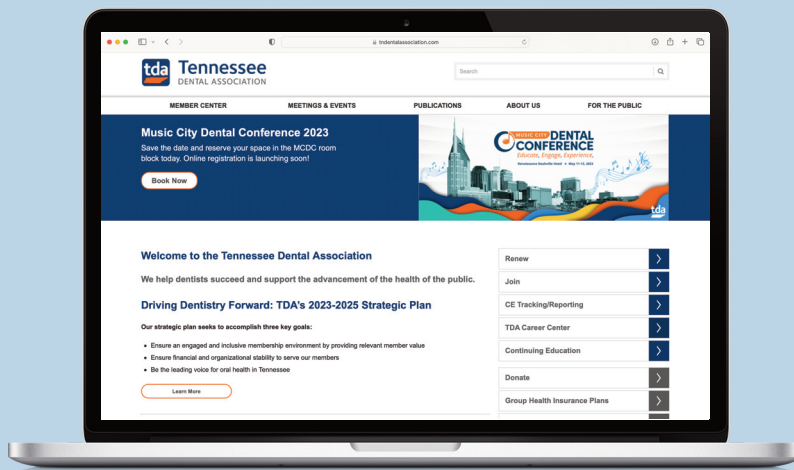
tndentalassociation.com

tda Tennessee DENTAL ASSOCIATION

Search

MEMBER CENTER
MEETINGS & EVENTS
PUBLICATIONS
ABOUT US
FOR THE PUBLIC

Music City Dental Conference 2023

Save the date and reserve your space in the MCDC room block today. Online registration is launching soon!

Book Now

MUSIC CITY DENTAL CONFERENCE
Educate, Engage, Experience.
Renaissance Nashville Hotel • May 11-13, 2023

tda

Welcome to the Tennessee Dental Association

We help dentists succeed and support the advancement of the health of the public.

Driving Dentistry Forward: TDA's 2023-2025 Strategic Plan

Our strategic plan seeks to accomplish three key goals:

- Ensure an engaged and inclusive membership environment by providing relevant member value
- Ensure financial and organizational stability to serve our members
- Be the leading voice for oral health in Tennessee

Learn More

Renew
Join
CE Tracking/Reporting
TDA Career Center
Continuing Education
Donate
Group Health Insurance Plans